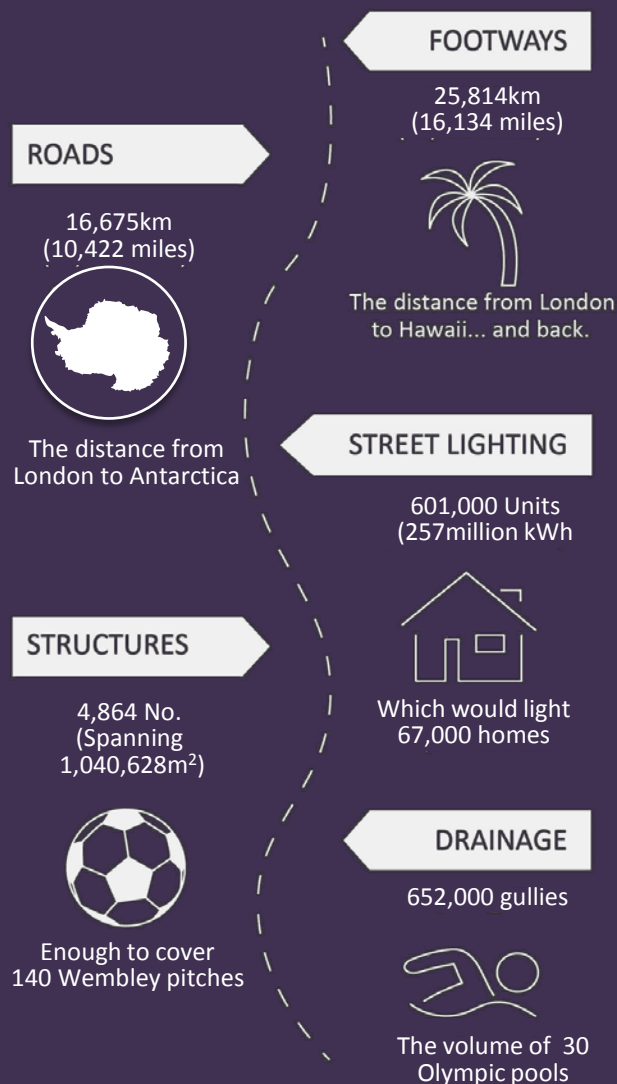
FOOTWAYS

25,814km
(16,134 miles)

ROADS

16,675km
(10,422 miles)

The distance from London to Hawaii... and back.

The distance from London to Antarctica

STREET LIGHTING

601,000 Units
(257million kWh

STRUCTURES

4,864 No.
(Spanning $1,040,628m^2$)

Which would light 67,000 homes

DRAINAGE

652,000 gullies

Enough to cover 140 Wembley pitches

The volume of 30 Olympic pools